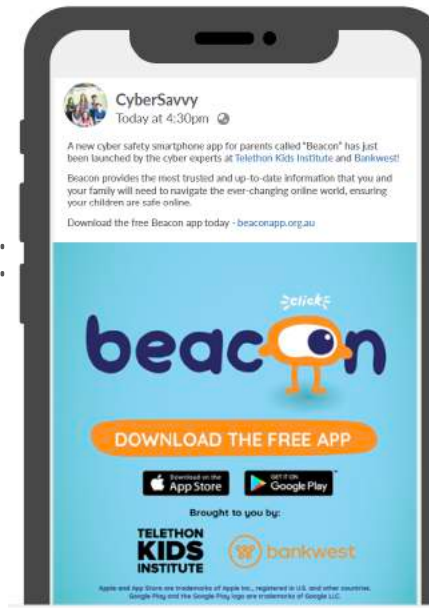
CyberSavvy
Today at 4:30pm

A new cyber safety smartphone app for parents called "Beacon" has just been launched by the cyber experts at Telethon Kids Institute and Bankwest!

Beacon provides the most trusted and up-to-date information that you and your family will need to navigate the ever-changing online world, ensuring your children are safe online.

Download the free Beacon app today - beaconapp.org.au

click

beacon

DOWNLOAD THE FREE APP

Download on the App Store

GET IT ON Google Play

Brought to you by:

TELETHON KIDS INSTITUTE

bankwest

Apple and App Store are trademarks of Apple Inc., registered in U.S. and other countries. Google Play and the Google Play logo are trademarks of Google LLC.